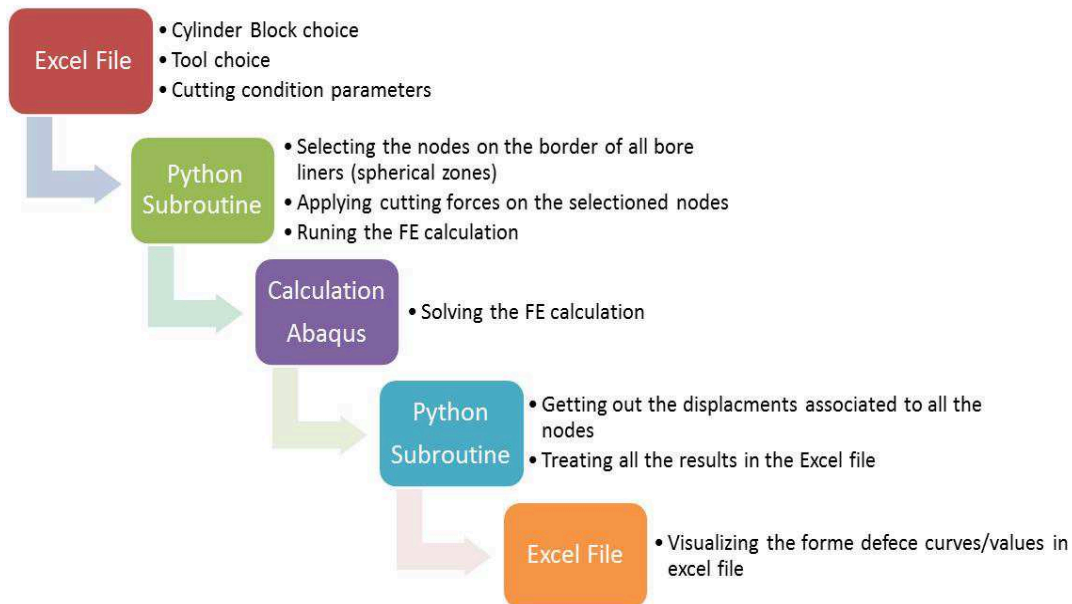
Excel File

• Cylinder Block choice
• Tool choice
• Cutting condition parameters

Python Subroutine

• Selecting the nodes on the border of all bore liners (spherical zones)
• Applying cutting forces on the selectioned nodes
• Runing the FE calculation

Calculation Abaqus

• Solving the FE calculation

Python Subroutine

• Getting out the displacments associated to all the nodes
• Treating all the results in the Excel file

Excel File

• Visualizing the forme defece curves/values in excel file